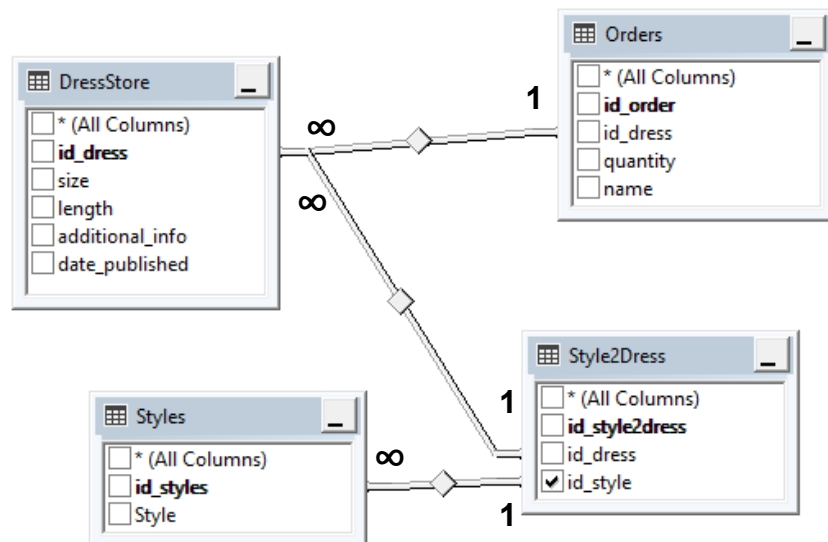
Orders
* (All Columns)
**id_order**
id_dress
quantity
name

DressStore
* (All Columns)
**id_dress**
size
length
additional_info
date_published

1
∞
∞

Style2Dress
* (All Columns)
**id_style2dress**
id_dress
☑ id_style

1

Styles
* (All Columns)
**id_styles**
Style

∞
1